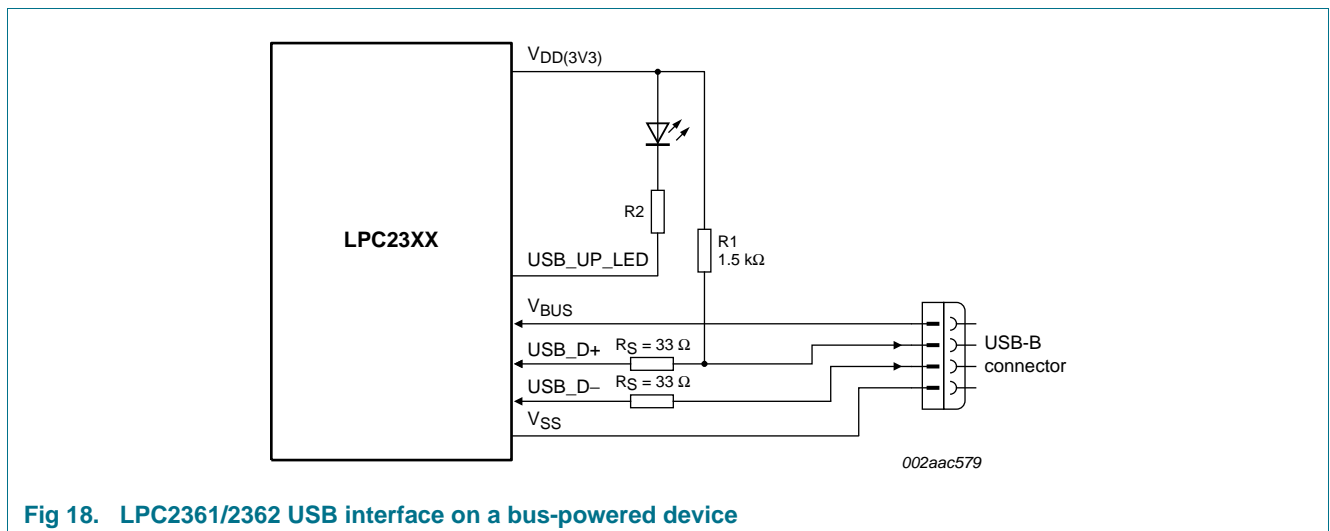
$V_{DD(3V3)}$

R2

LPC23XX

R1
1.5 kΩ

USB_UP_LED

$V_{BUS}$

USB_D+ $R_S = 33\ \Omega$

USB-B
connector

USB_D– $R_S = 33\ \Omega$

$V_{SS}$

002aac579

Fig 18. LPC2361/2362 USB interface on a bus-powered device